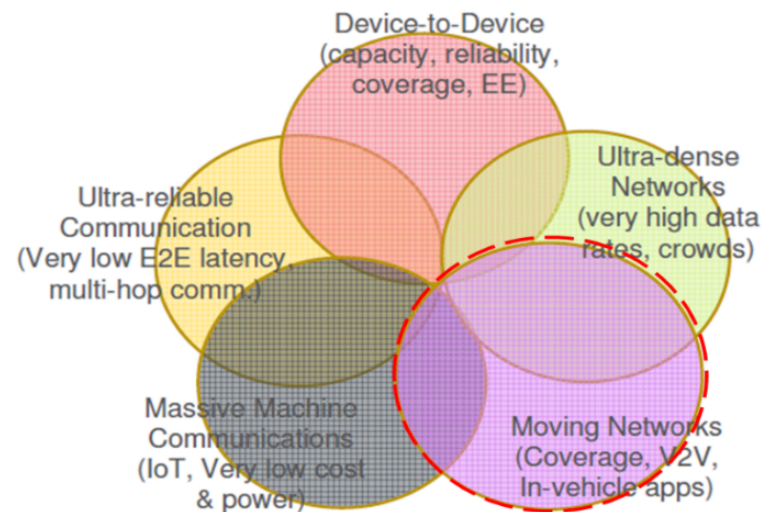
Device-to-Device
(capacity, reliability,
coverage, EE)

Ultra-dense
Networks
(very high data
rates, crowds)

Ultra-reliable
Communication
(Very low E2E latency,
multi-hop comm.)

Massive Machine
Communications
(IoT, Very low cost
& power)

Moving Networks
(Coverage, V2V,
In-vehicle apps)